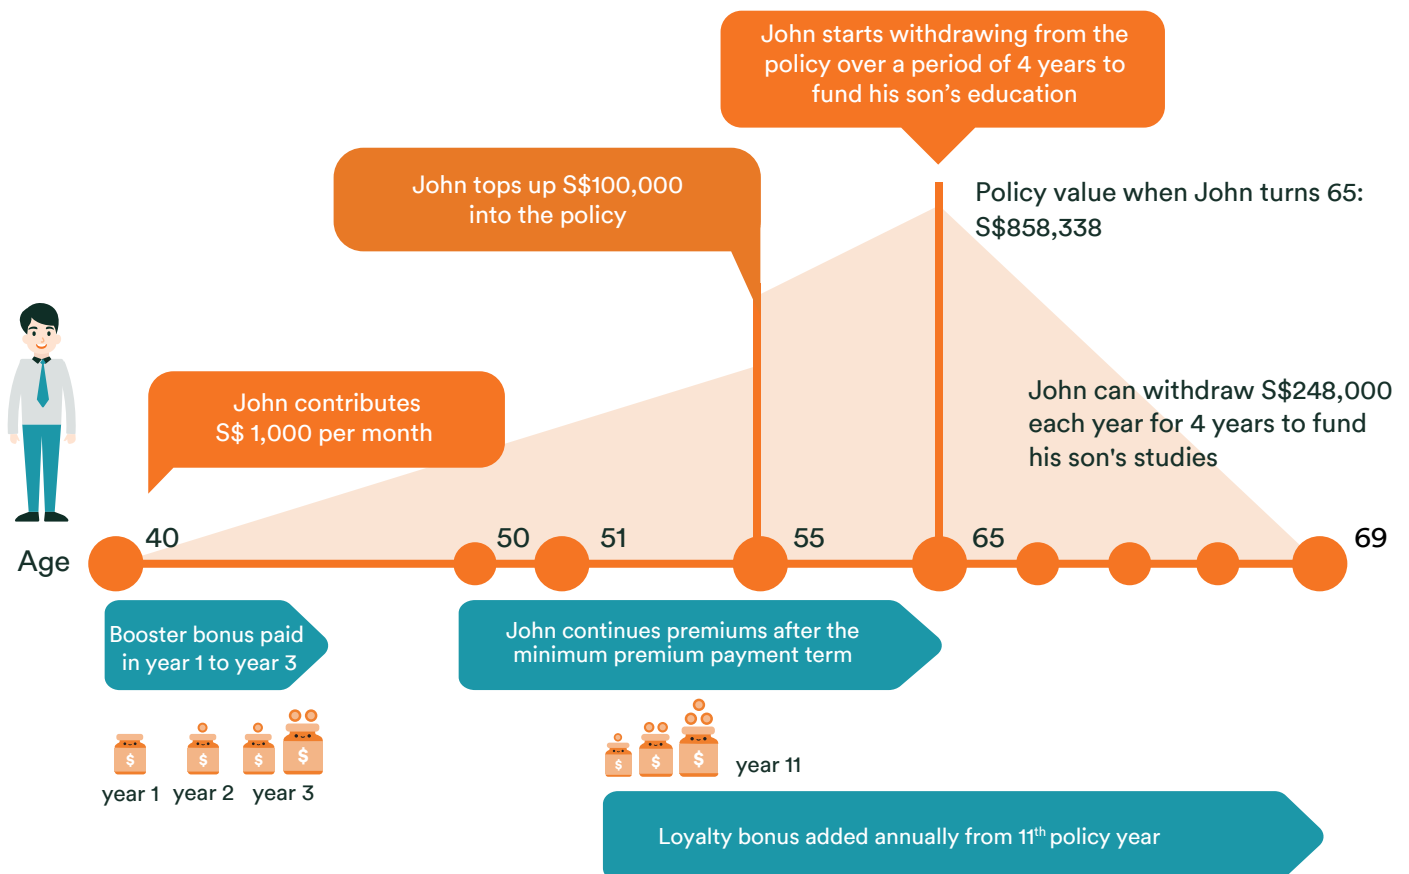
John starts withdrawing from the policy over a period of 4 years to fund his son’s education

John tops up S$100,000 into the policy

Policy value when John turns 65: S$858,338

John can withdraw S$248,000 each year for 4 years to fund his son's studies

John contributes S$ 1,000 per month

Age

40

50

51

55

65

69

Booster bonus paid in year 1 to year 3

John continues premiums after the minimum premium payment term

$

$

$

$

year 1 year 2 year 3

$

$

$

year 11

Loyalty bonus added annually from 11$^{th}$ policy year